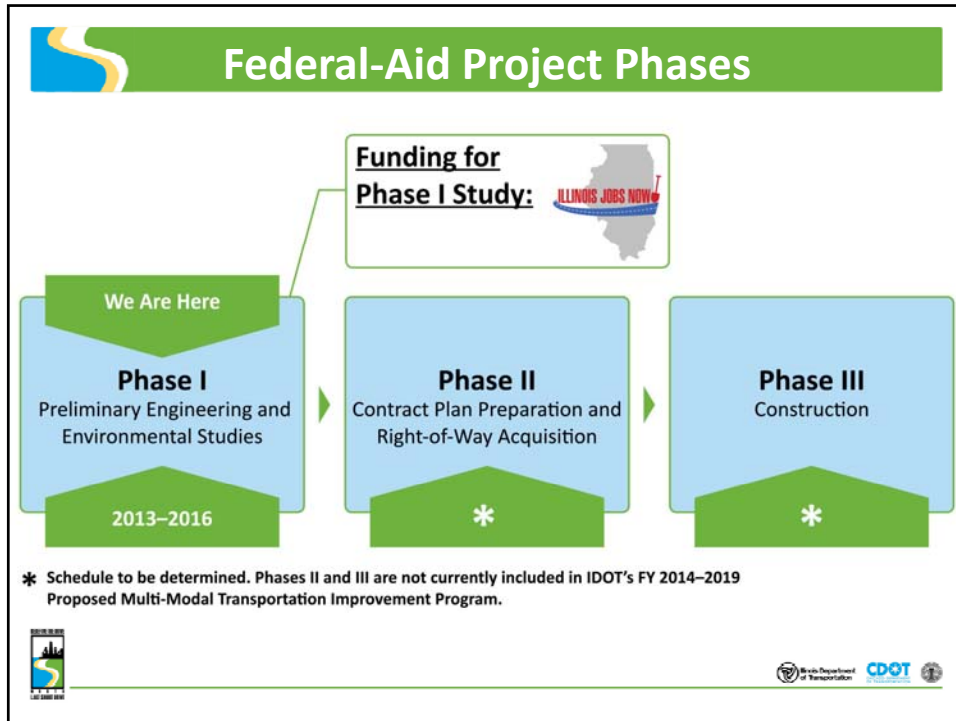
Federal-Aid Project Phases

Funding for Phase I Study:

ILLINOIS JOBS NOW!

We Are Here

Phase I
Preliminary Engineering and Environmental Studies

2013–2016

Phase II
Contract Plan Preparation and Right-of-Way Acquisition

*

Phase III
Construction

*

* Schedule to be determined. Phases II and III are not currently included in IDOT's FY 2014–2019 Proposed Multi-Modal Transportation Improvement Program.

Illinois Department of Transportation

CDOT